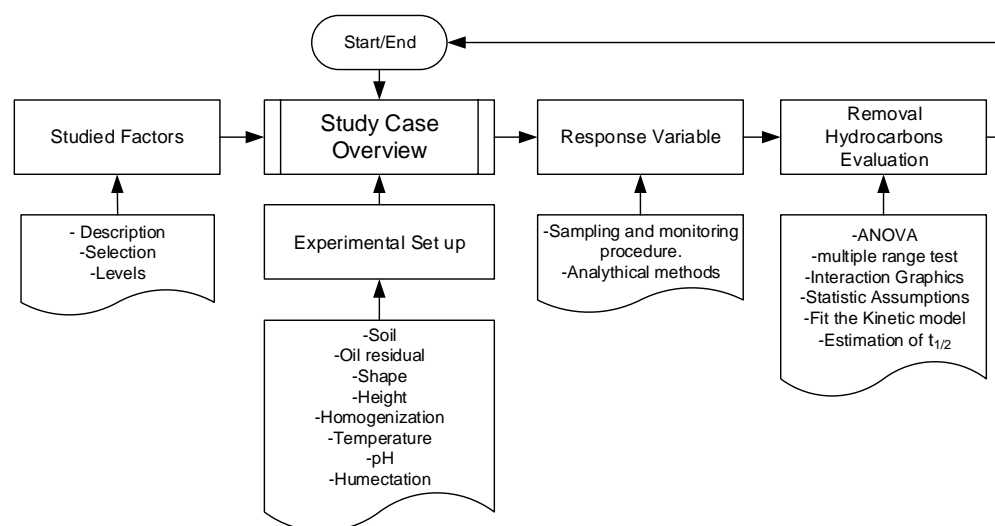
Start/End

Studied Factors

Study Case Overview

Response Variable

Removal Hydrocarbons Evaluation

- Description
-Selection
-Levels

Experimental Set up

-Sampling and monitoring procedure.
-Analythical methods

-ANOVA
-multiple range test
-Interaction Graphics
-Statistic Assumptions
-Fit the Kinetic model
-Estimation of $t_{1/2}$

-Soil
-Oil residual
-Shape
-Height
-Homogenization
-Temperature
-pH
-Humectation